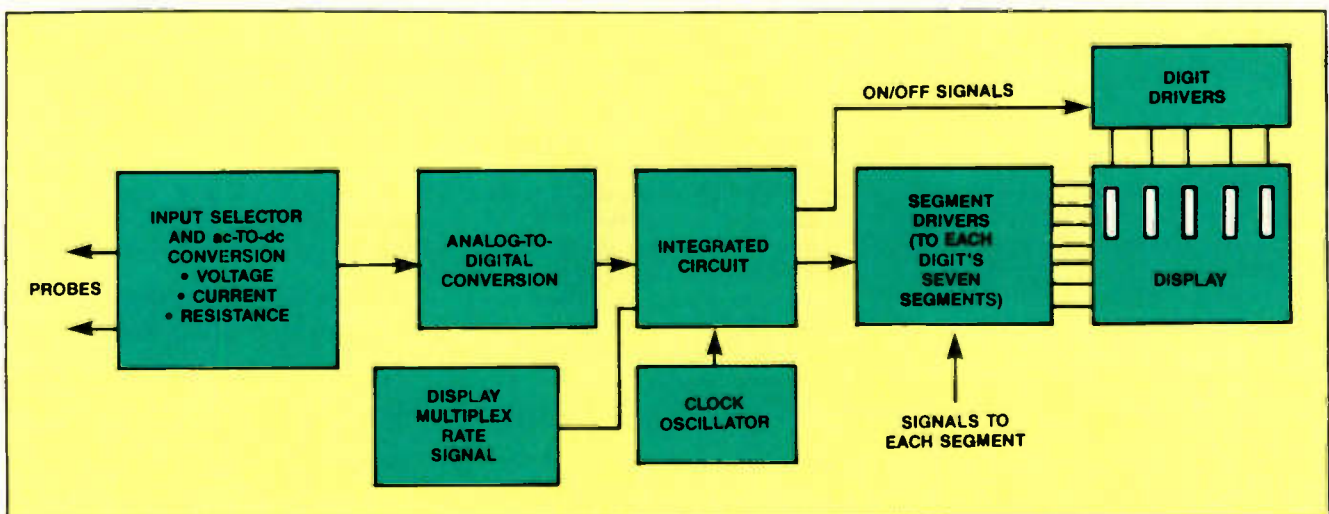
PROBES

INPUT SELECTOR AND ac-TO-dc CONVERSION
• VOLTAGE
• CURRENT
• RESISTANCE

ANALOG-TO-DIGITAL CONVERSION

DISPLAY MULTIPLEX RATE SIGNAL

INTEGRATED CIRCUIT

CLOCK OSCILLATOR

ON/OFF SIGNALS

DIGIT DRIVERS

SEGMENT DRIVERS (TO EACH DIGIT'S SEVEN SEGMENTS)

SIGNALS TO EACH SEGMENT

DISPLAY